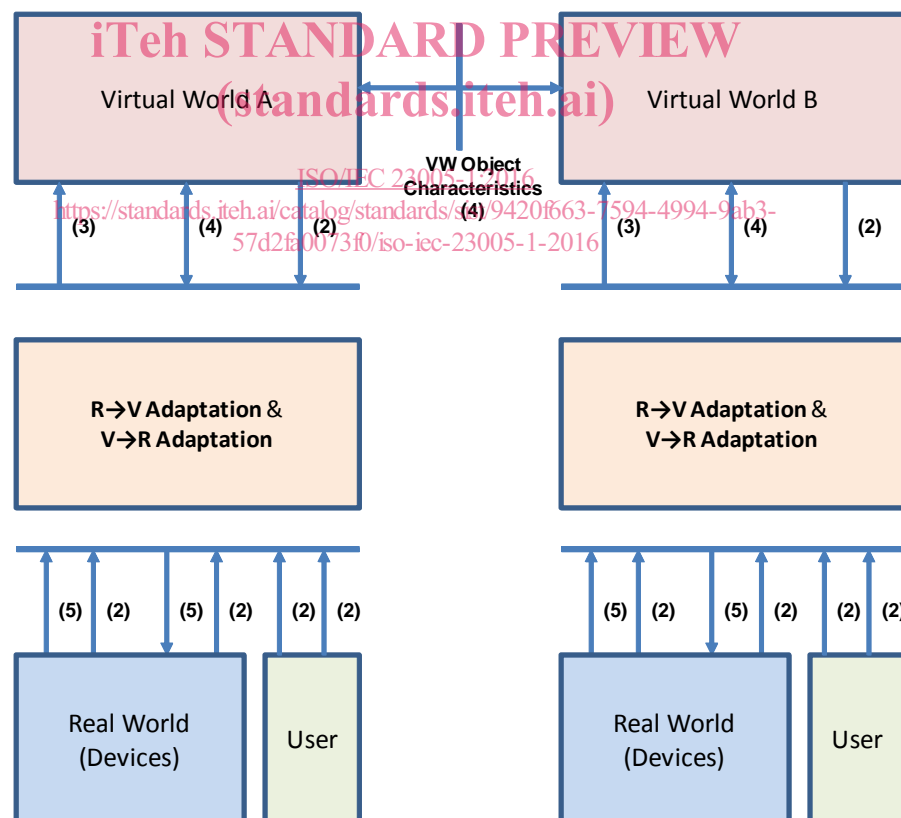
iTeh STANDARD PREVIEW
(standards.iteh.ai)

Virtual World A

Virtual World B

VW Object Characteristics

(4)

ISO/IEC 23005-1:2016
https://standards.iteh.ai/catalog/standards/sist/9420f663-7594-4994-9ab3-57d2fa0073f0/iso-iec-23005-1-2016

(3) (4) (2)

(3) (4) (2)

R→V Adaptation &
V→R Adaptation

R→V Adaptation &
V→R Adaptation

(5) (2) (5) (2) (2) (2)

(5) (2) (5) (2) (2) (2)

Real World
(Devices)

User

Real World
(Devices)

User